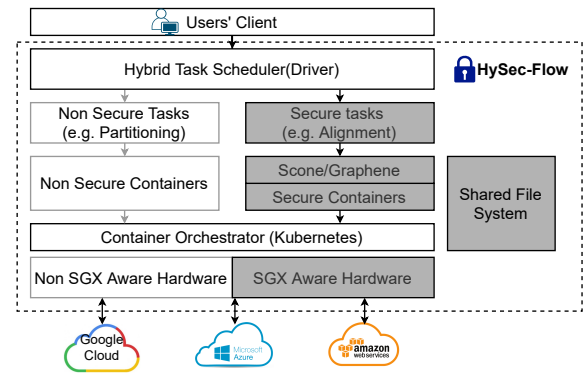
Users' Client

HySec-Flow

Hybrid Task Scheduler(Driver)

Non Secure Tasks
(e.g. Partitioning)

Secure tasks
(e.g. Alignment)

Non Secure Containers

Scone/Graphene

Secure Containers

Shared File System

Container Orchestrator (Kubernetes)

Non SGX Aware Hardware

SGX Aware Hardware

Google Cloud

Microsoft Azure

amazon webservices